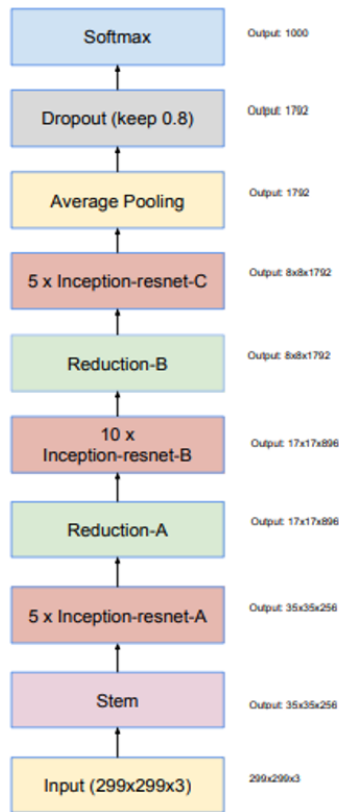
Softmax
Output: 1000

Dropout (keep 0.8)
Output: 1792

Average Pooling
Output: 1792

5 x Inception-resnet-C
Output: 8x8x1792

Reduction-B
Output: 8x8x1792

10 x Inception-resnet-B
Output: 17x17x896

Reduction-A
Output: 17x17x896

5 x Inception-resnet-A
Output: 35x35x256

Stem
Output: 35x35x256

Input (299x299x3)
299x299x3